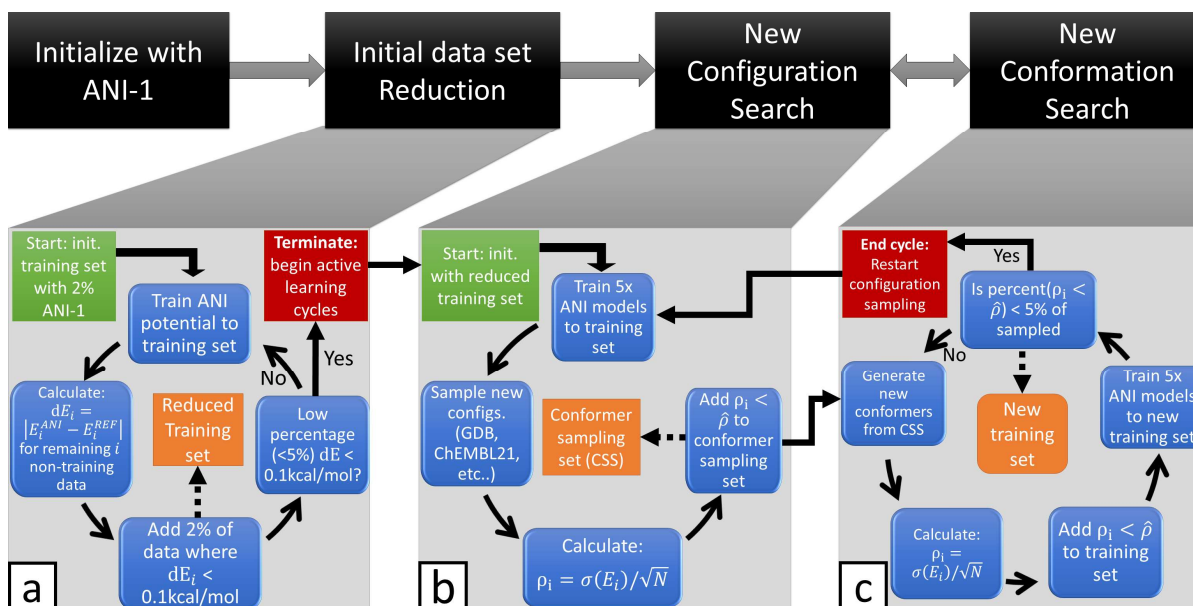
Initialize with ANI-1

Initial data set Reduction

New Configuration Search

New Conformation Search

Start: init. training set with 2% ANI-1

Train ANI potential to training set

Terminate: begin active learning cycles

Calculate: $dE_i = \left|E_i^{ANI} - E_i^{REF}\right|$ for remaining $i$ non-training data

Reduced Training set

No

Yes

Low percentage (<5%) dE < 0.1kcal/mol?

Add 2% of data where $dE_i$ < 0.1kcal/mol

a

Start: init. with reduced training set

Train 5x ANI models to training set

Sample new configs. (GDB, ChEMBL21, etc..)

Conformer sampling set (CSS)

Add $\rho_i < \hat{\rho}$ to conformer sampling set

Calculate: $\rho_i = \sigma(E_i)/\sqrt{N}$

b

End cycle: Restart configuration sampling

Yes

Is percent($\rho_i < \hat{\rho}$) < 5% of sampled

No

Generate new conformers from CSS

New training set

Train 5x ANI models to new training set

Calculate: $\rho_i = \sigma(E_i)/\sqrt{N}$

Add $\rho_i < \hat{\rho}$ to training set

c